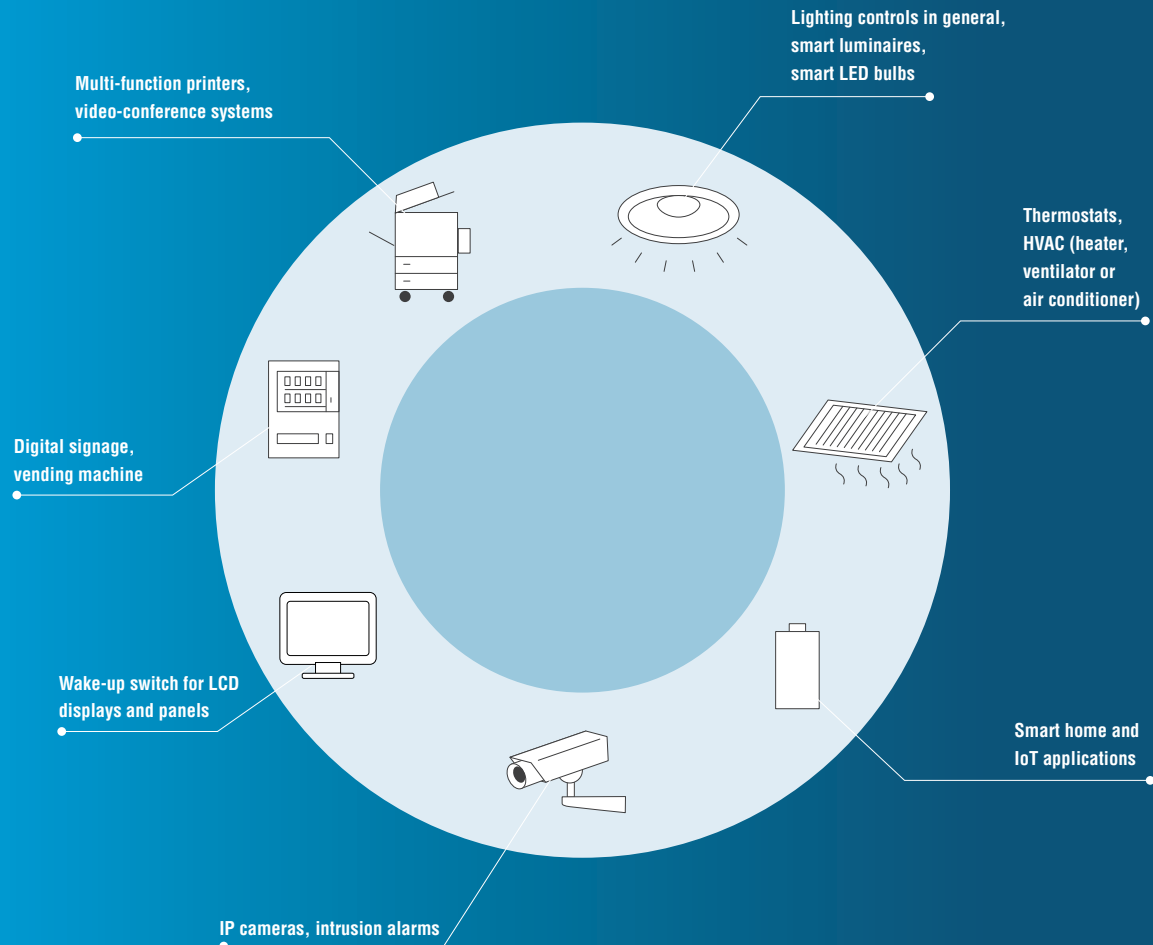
Lighting controls in general, smart luminaires, smart LED bulbs

Multi-function printers, video-conference systems

Thermostats, HVAC (heater, ventilator or air conditioner)

Digital signage, vending machine

Wake-up switch for LCD displays and panels

Smart home and IoT applications

IP cameras, intrusion alarms